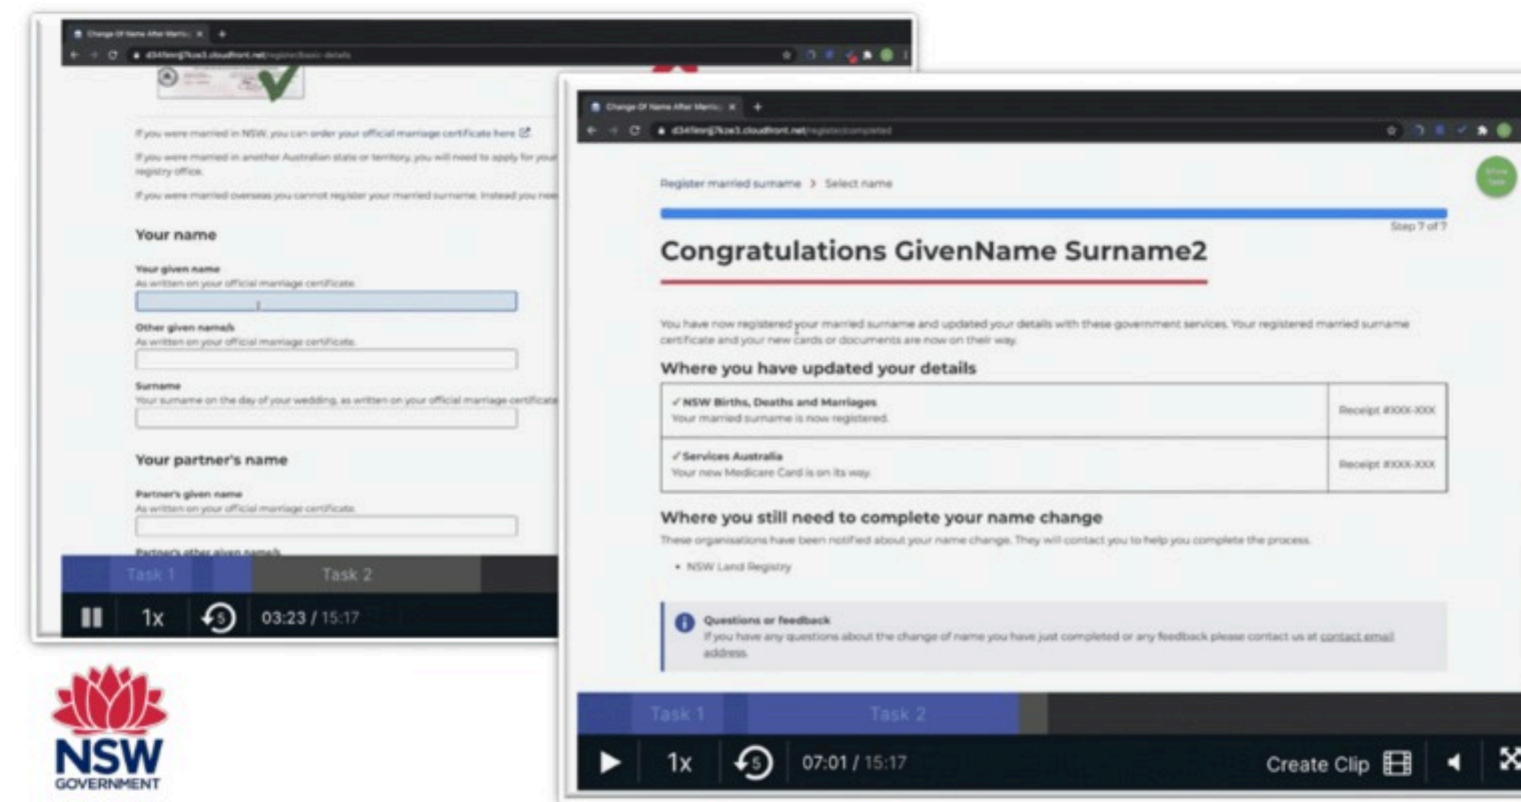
Change Of Name After Marria

d341lenrj7kze3.cloudfront.net/register/basic-details

If you were married in NSW, you can order your official marriage certificate here

If you were married in another Australian state or territory, you will need to apply for your registry office.

If you were married overseas you cannot register your married surname. Instead you nee

Your name

Your given name
As written on your official marriage certificate

Other given name/s
As written on your official marriage certificate

Surname
Your surname on the day of your wedding, as written on your official marriage certificate

Your partner's name

Partner's given name
As written on your official marriage certificate

Partner's other given name/s

Task 1 Task 2

1x 03:23 / 15:17

Change Of Name After Marria

d341lenrj7kze3.cloudfront.net/register/completed

Register married surname > Select name

Step 7 of 7

Congratulations GivenName Surname2

You have now registered your married surname and updated your details with these government services. Your registered married surname certificate and your new cards or documents are now on their way.

Where you have updated your details

| ✓ NSW Births, Deaths and Marriages<br>Your married surname is now registered. | Receipt #XXX-XXX |
|---|---|
| ✓ Services Australia<br>Your new Medicare Card is on its way. | Receipt #XXX-XXX |

Where you still need to complete your name change

These organisations have been notified about your name change. They will contact you to help you complete the process.

• NSW Land Registry

Questions or feedback
If you have any questions about the change of name you have just completed or any feedback please contact us at contact email address.

Task 1 Task 2

1x 07:01 / 15:17 Create Clip

NSW GOVERNMENT